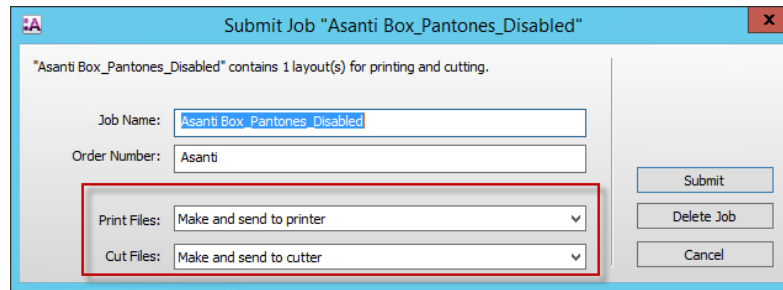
Submit Job "Asanti Box_Pantones_Disabled"

"Asanti Box_Pantones_Disabled" contains 1 layout(s) for printing and cutting.

Job Name: Asanti Box_Pantones_Disabled

Order Number: Asanti

Print Files: Make and send to printer

Cut Files: Make and send to cutter

Submit

Delete Job

Cancel